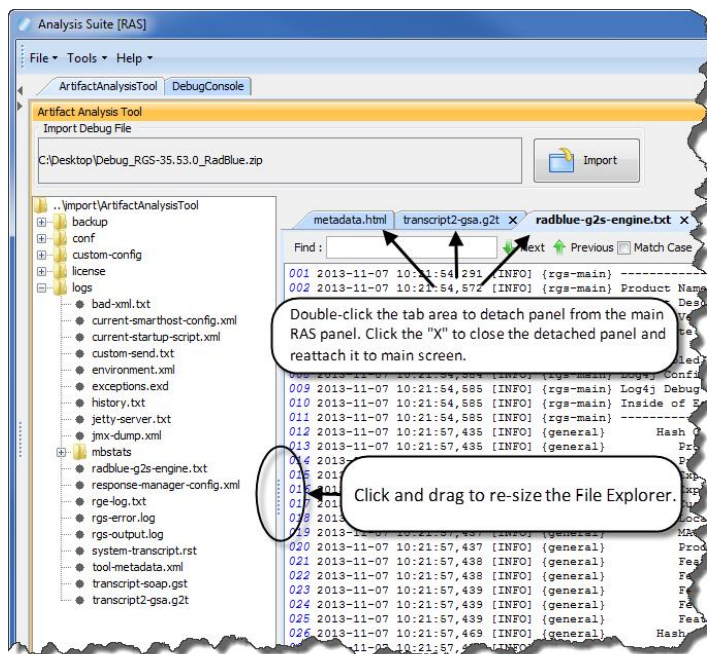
Analysis Suite [RAS]

File ▾ Tools ▾ Help ▾

ArtifactAnalysisTool DebugConsole

Artifact Analysis Tool

Import Debug File

C:\Desktop\Debug_RGS-35.53.0_RadBlue.zip

Import

..\import\ArtifactAnalysisTool
backup
conf
custom-config
license
logs
bad-xml.txt
current-smarthost-config.xml
current-startup-script.xml
custom-send.txt
environment.xml
exceptions.exd
history.txt
jetty-server.txt
jmx-dump.xml
mbstats
radblue-g2s-engine.txt
response-manager-config.xml
rge-log.txt
rgs-error.log
rgs-output.log
system-transcript.rst
tool-metadata.xml
transcript-soap.gst
transcript2-gsa.g2t

metadata.html transcript2-gsa.g2t ✕ radblue-g2s-engine.txt ✕

Find : Next Previous Match Case

001 2013-11-07 10:21:54,291 [INFO] {rgs-main} -----------
002 2013-11-07 10:21:54,572 [INFO] {rgs-main} Product Name

Double-click the tab area to detach panel from the main RAS panel. Click the "X" to close the detached panel and reattach it to main screen.

009 2013-11-07 10:21:54,585 [INFO] {rgs-main} Log4j Debug
010 2013-11-07 10:21:54,585 [INFO] {rgs-main} Inside of E
011 2013-11-07 10:21:54,585 [INFO] {rgs-main} -----------
012 2013-11-07 10:21:57,435 [INFO] {general} Hash
013 2013-11-07 10:21:57,435 [INFO] {general} Pr
014
015
016
017
018
019

Click and drag to re-size the File Explorer.

020 2013-11-07 10:21:57,437 [INFO] {general} Prod
021 2013-11-07 10:21:57,438 [INFO] {general} Fea
022 2013-11-07 10:21:57,438 [INFO] {general} Fe
023 2013-11-07 10:21:57,439 [INFO] {general} Fe
024 2013-11-07 10:21:57,439 [INFO] {general} Fe
025 2013-11-07 10:21:57,439 [INFO] {general} Feat
026 2013-11-07 10:21:57,469 [INFO] {general} Hash